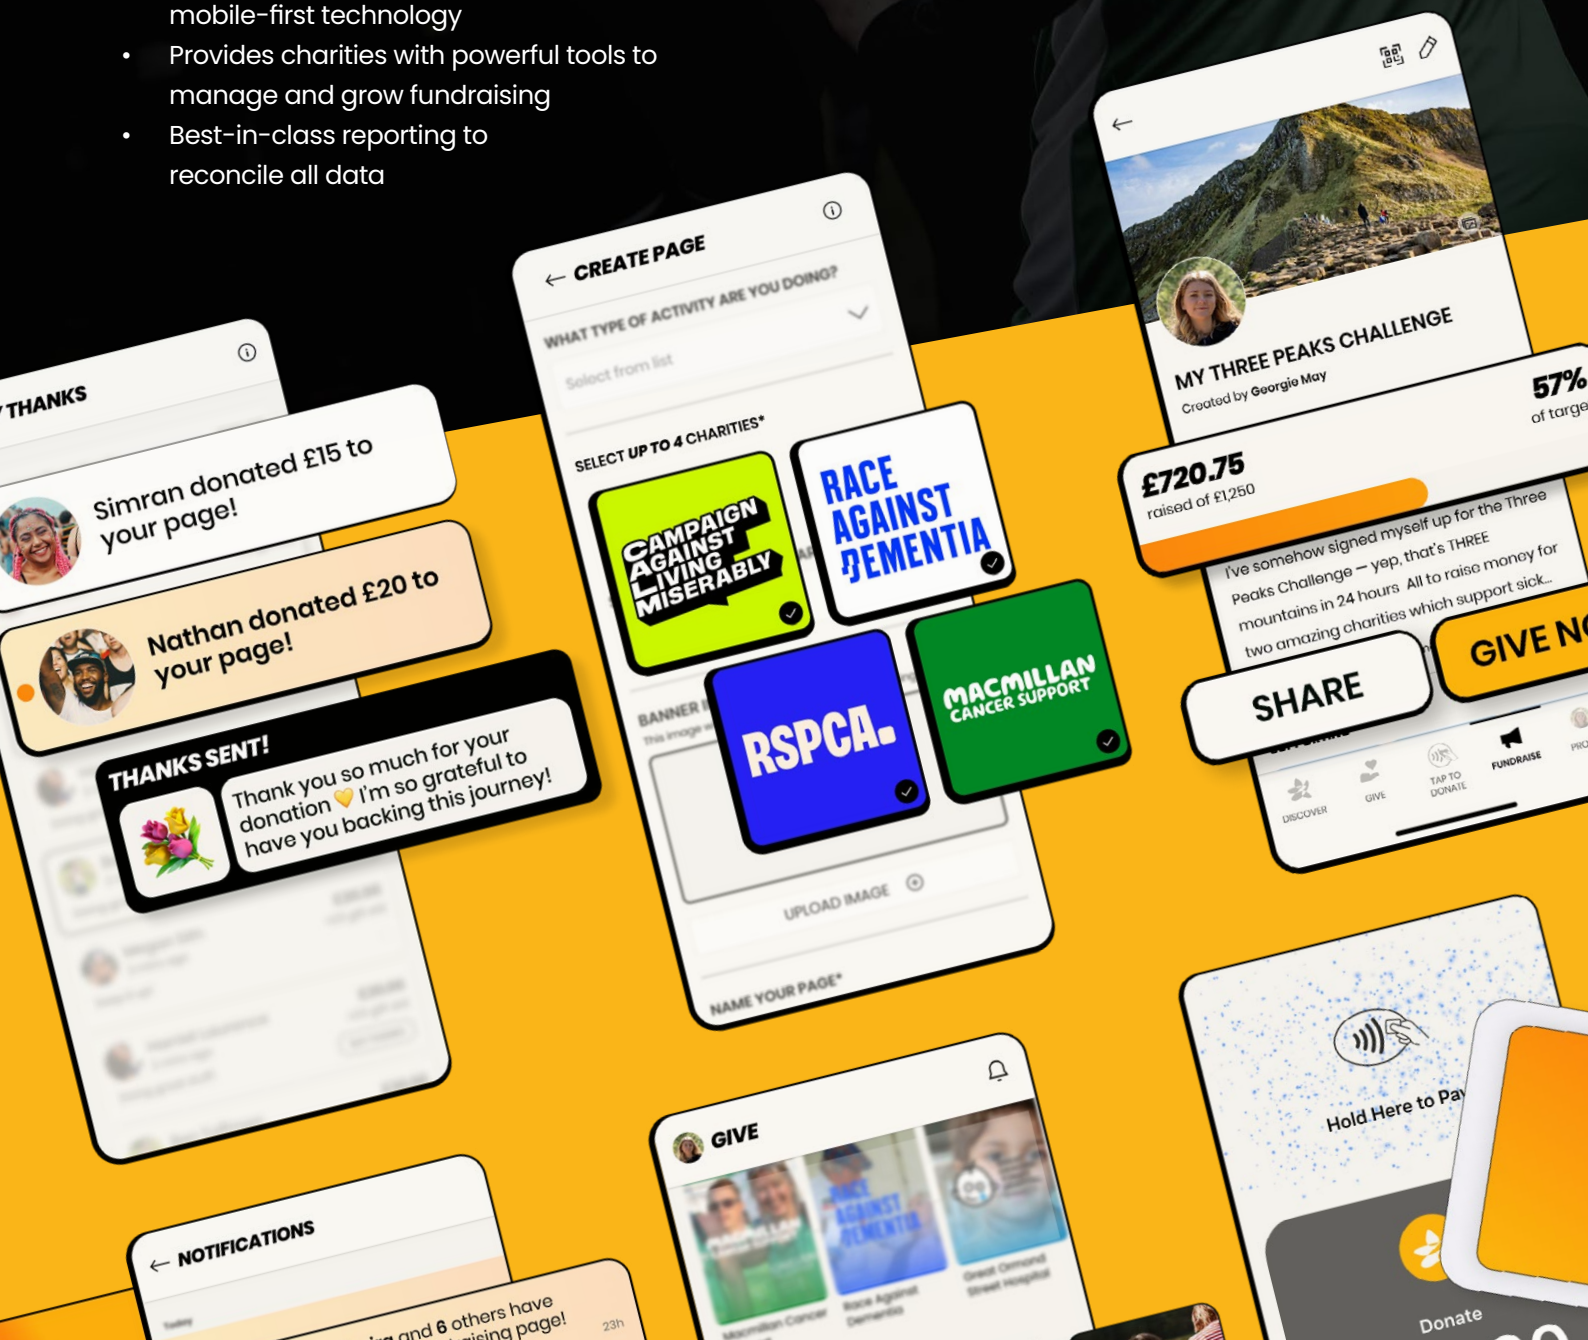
mobile-first technology

- Provides charities with powerful tools to manage and grow fundraising
- Best-in-class reporting to reconcile all data

THANKS

Simran donated £15 to your page!

Nathan donated £20 to your page!

THANKS SENT!

Thank you so much for your donation 💛 I'm so grateful to have you backing this journey!

CREATE PAGE

WHAT TYPE OF ACTIVITY ARE YOU DOING?

Select from list

SELECT UP TO 4 CHARITIES*

CAMPAIGN AGAINST LIVING MISERABLY

RACE AGAINST DEMENTIA

RSPCA

MACMILLAN CANCER SUPPORT

BANNER

UPLOAD IMAGE

NAME YOUR PAGE*

MY THREE PEAKS CHALLENGE

Created by Georgie May

57%
of targe

£720.75
raised of £1,250

I've somehow signed myself up for the Three Peaks Challenge – yep, that's THREE mountains in 24 hours. All to raise money for two amazing charities which support sick...

SHARE

GIVE N

DISCOVER GIVE TAP TO DONATE FUNDRAISE PRO

Hold Here to Pa

Donate

GIVE

Race Against Dementia

Great Ormond Street Hospital

Macmillan Cancer

NOTIFICATIONS

Today

and 6 others have raising page!

23h